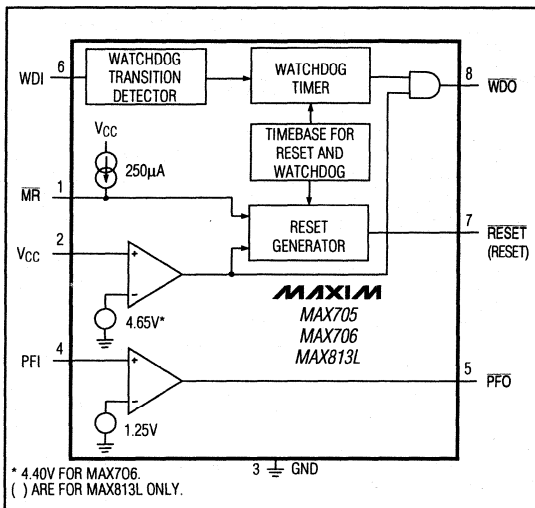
WDI
6
WATCHDOG TRANSITION DETECTOR
WATCHDOG TIMER
8
$\overline{WDO}$
$V_{CC}$
250μA
TIMEBASE FOR RESET AND WATCHDOG
$\overline{MR}$
1
RESET GENERATOR
7
$\overline{RESET}$
(RESET)
$V_{CC}$
2
+
-
4.65V*
MAXIM
MAX705
MAX706
MAX813L
PFI
4
+
-
1.25V
5
$\overline{PFO}$
3
GND
* 4.40V FOR MAX706.
( ) ARE FOR MAX813L ONLY.